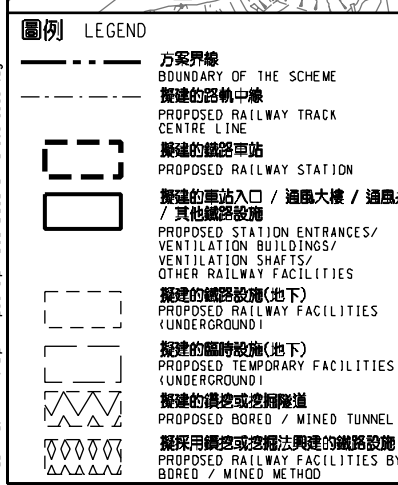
圖例 LEGEND

方案界線
BOUNDARY OF THE SCHEME

擬建的路軌中線
PROPOSED RAILWAY TRACK CENTRE LINE

擬建的鐵路車站
PROPOSED RAILWAY STATION

擬建的車站入口 / 通風大樓 / 通風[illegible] / 其他鐵路設施
PROPOSED STATION ENTRANCES/ VENTILATION BUILDINGS/ VENTILATION SHAFTS/ OTHER RAILWAY FACILITIES

擬建的鐵路設施(地下)
PROPOSED RAILWAY FACILITIES (UNDERGROUND)

擬建的臨時設施(地下)
PROPOSED TEMPORARY FACILITIES (UNDERGROUND)

擬建的鑽挖或挖掘隧道
PROPOSED BORED / MINED TUNNEL

擬採用鑽挖或挖掘法興建的鐵路設施
PROPOSED RAILWAY FACILITIES BY BORED / MINED METHOD